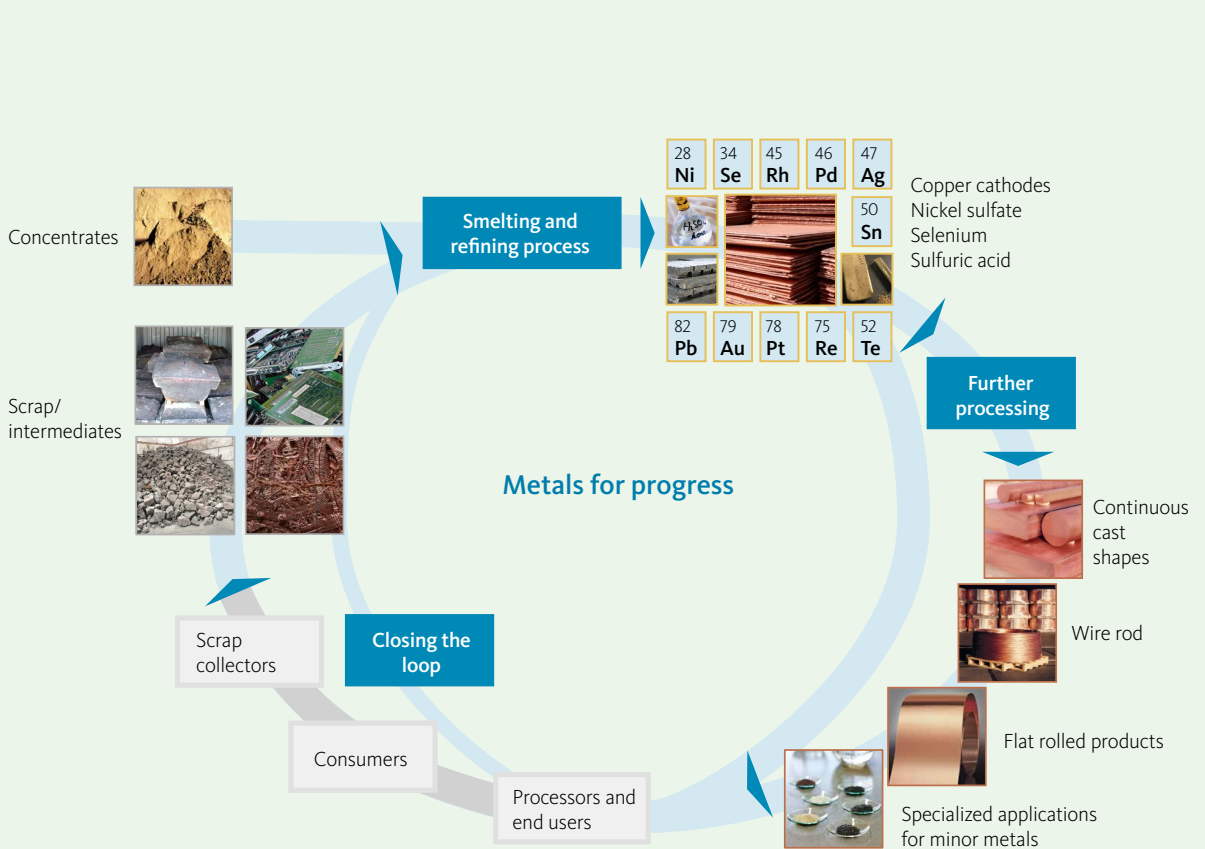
Concentrates

Smelting and refining process

| 28 Ni | 34 Se | 45 Rh | 46 Pd | 47 Ag |
|---|---|---|---|---|

50 Sn

| 82 Pb | 79 Au | 78 Pt | 75 Re | 52 Te |
|---|---|---|---|---|

Copper cathodes
Nickel sulfate
Selenium
Sulfuric acid

Scrap/ intermediates

Further processing

Metals for progress

Continuous cast shapes

Wire rod

Flat rolled products

Specialized applications for minor metals

Scrap collectors

Closing the loop

Consumers

Processors and end users